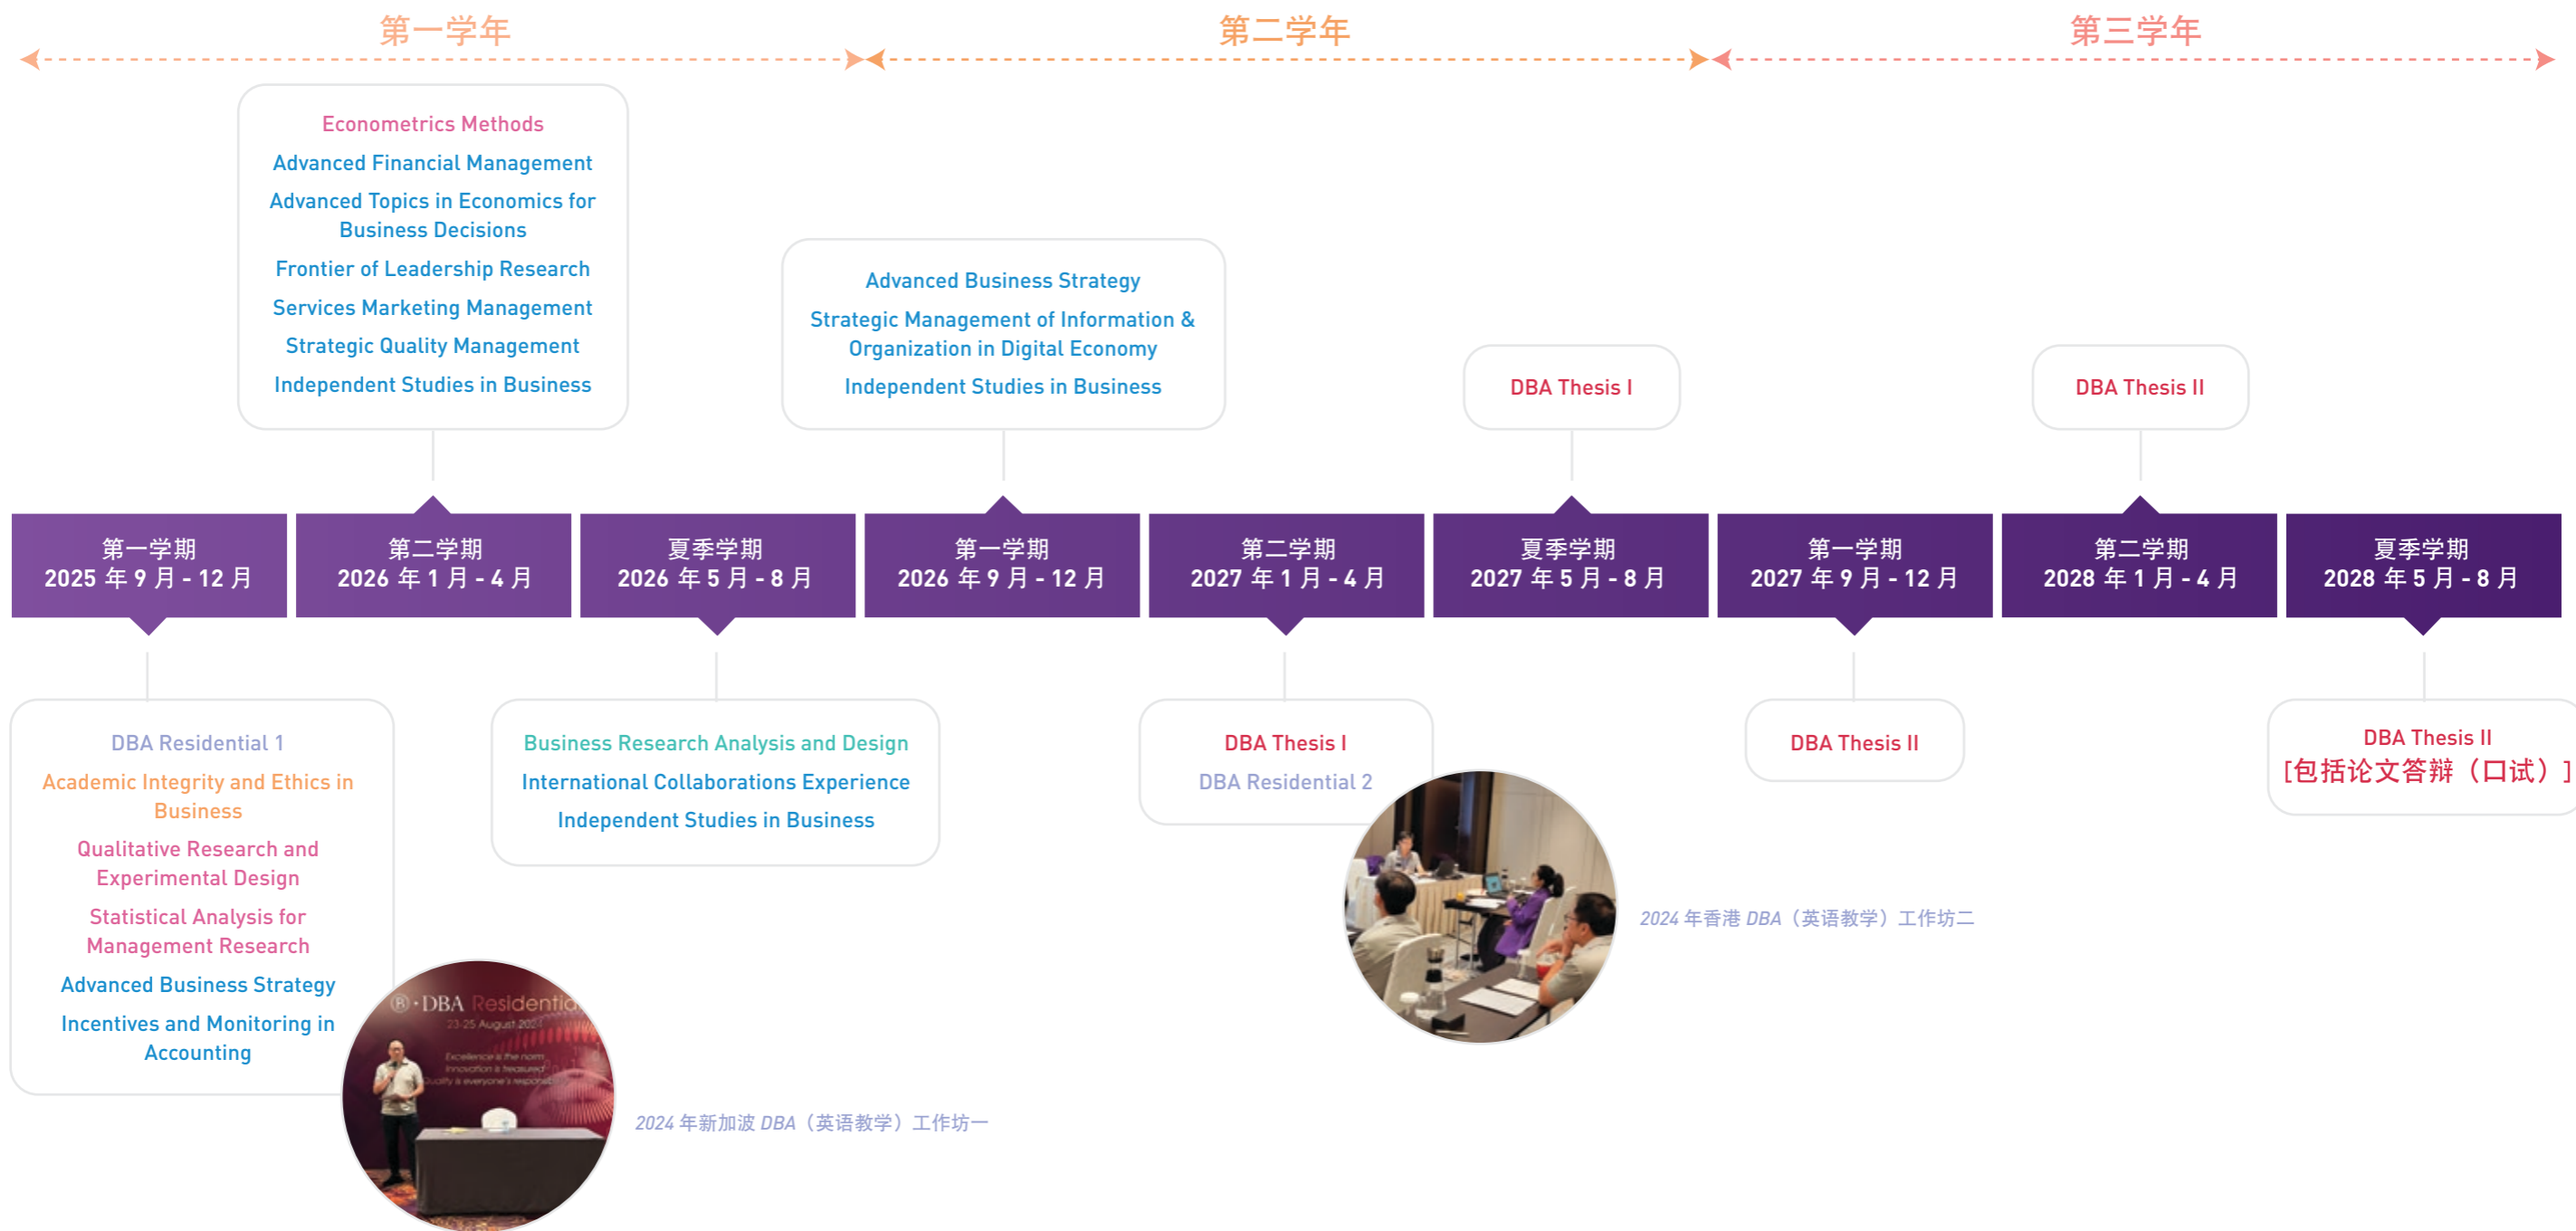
第一学年

第二学年

第三学年

Econometrics Methods
Advanced Financial Management
Advanced Topics in Economics for Business Decisions
Frontier of Leadership Research
Services Marketing Management
Strategic Quality Management
Independent Studies in Business

Advanced Business Strategy
Strategic Management of Information & Organization in Digital Economy
Independent Studies in Business

DBA Thesis I

DBA Thesis II

第一学期
2025 年 9 月 - 12 月

第二学期
2026 年 1 月 - 4 月

夏季学期
2026 年 5 月 - 8 月

第一学期
2026 年 9 月 - 12 月

第二学期
2027 年 1 月 - 4 月

夏季学期
2027 年 5 月 - 8 月

第一学期
2027 年 9 月 - 12 月

第二学期
2028 年 1 月 - 4 月

夏季学期
2028 年 5 月 - 8 月

DBA Residential 1
Academic Integrity and Ethics in Business
Qualitative Research and Experimental Design
Statistical Analysis for Management Research
Advanced Business Strategy
Incentives and Monitoring in Accounting

Business Research Analysis and Design
International Collaborations Experience
Independent Studies in Business

DBA Thesis I
DBA Residential 2

DBA Thesis II

DBA Thesis II
[包括论文答辩（口试）]

DBA Residentia
23-25 August 202

2024 年香港 DBA（英语教学）工作坊二

2024 年新加坡 DBA（英语教学）工作坊一